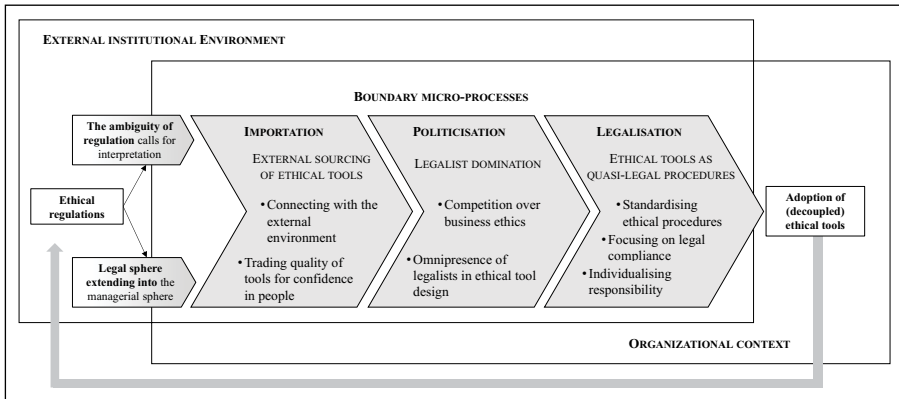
EXTERNAL INSTITUTIONAL ENVIRONMENT

BOUNDARY MICRO-PROCESSES

The ambiguity of regulation calls for interpretation

Ethical regulations

Legal sphere extending into the managerial sphere

IMPORTATION

EXTERNAL SOURCING OF ETHICAL TOOLS

• Connecting with the external environment

• Trading quality of tools for confidence in people

POLITICISATION

LEGALIST DOMINATION

• Competition over business ethics

• Omnipresence of legalists in ethical tool design

LEGALISATION

ETHICAL TOOLS AS QUASI-LEGAL PROCEDURES

• Standardising ethical procedures

• Focusing on legal compliance

• Individualising responsibility

Adoption of (decoupled) ethical tools

ORGANIZATIONAL CONTEXT